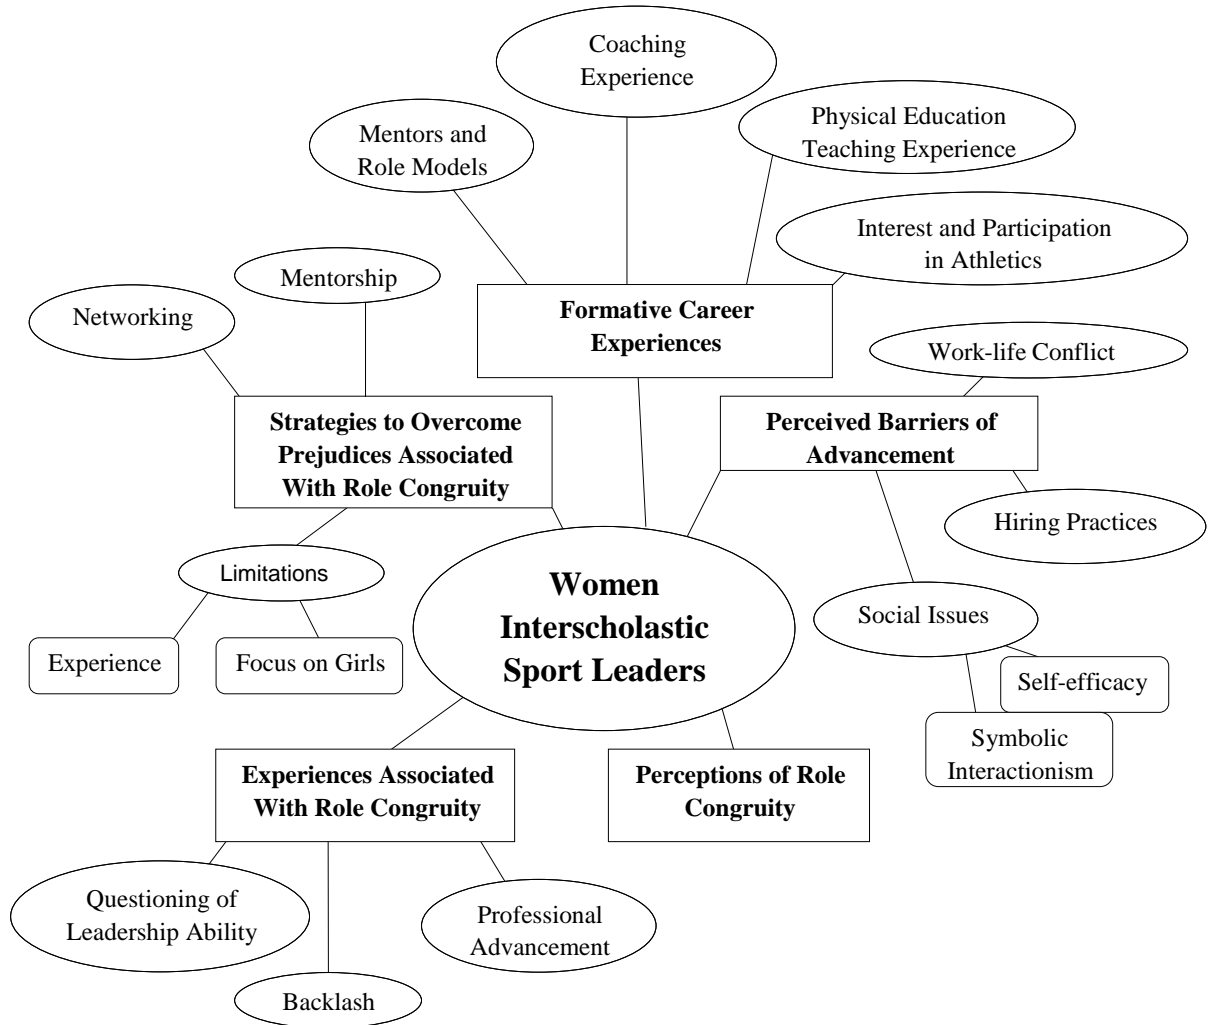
Coaching Experience

Mentors and Role Models

Physical Education Teaching Experience

Interest and Participation in Athletics

Mentorship

Networking

Formative Career Experiences

Work-life Conflict

Strategies to Overcome Prejudices Associated With Role Congruity

Perceived Barriers of Advancement

Hiring Practices

Limitations

Women Interscholastic Sport Leaders

Social Issues

Experience

Focus on Girls

Self-efficacy

Symbolic Interactionism

Experiences Associated With Role Congruity

Perceptions of Role Congruity

Questioning of Leadership Ability

Professional Advancement

Backlash